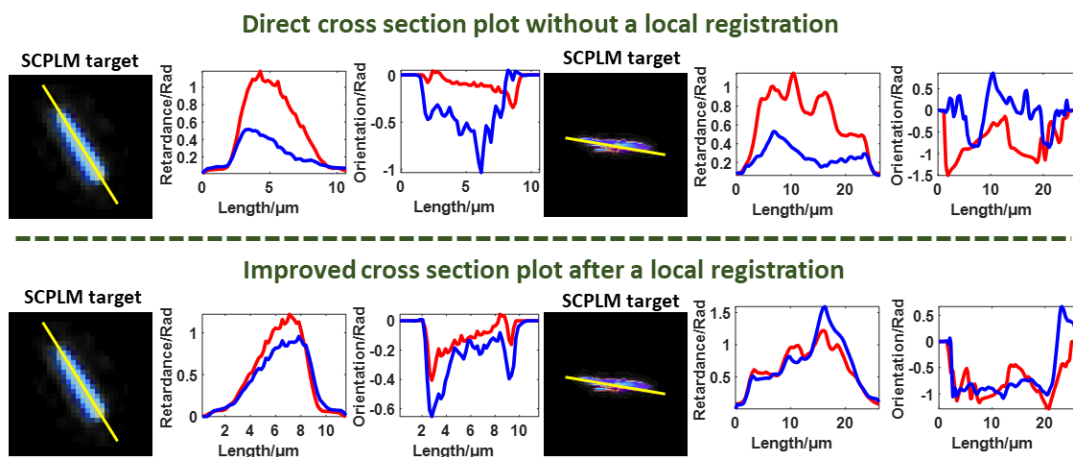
Direct cross section plot without a local registration

SCPLM target

Retardance/Rad
1
0.8
0.6
0.4
0.2
0 5 10
Length/μm

Orientation/Rad
0
-0.5
-1
0 5 10
Length/μm

SCPLM target

Retardance/Rad
1
0.8
0.6
0.4
0.2
0 10 20
Length/μm

Orientation/Rad
0.5
0
-0.5
-1
-1.5
0 10 20
Length/μm

Improved cross section plot after a local registration

SCPLM target

Retardance/Rad
1
0.5
0
2 4 6 8 10
Length/μm

Orientation/Rad
0
-0.2
-0.4
-0.6
2 4 6 8 10
Length/μm

SCPLM target

Retardance/Rad
1.5
1
0.5
0
0 10 20
Length/μm

Orientation/Rad
0.5
0
-0.5
-1
0 10 20
Length/μm